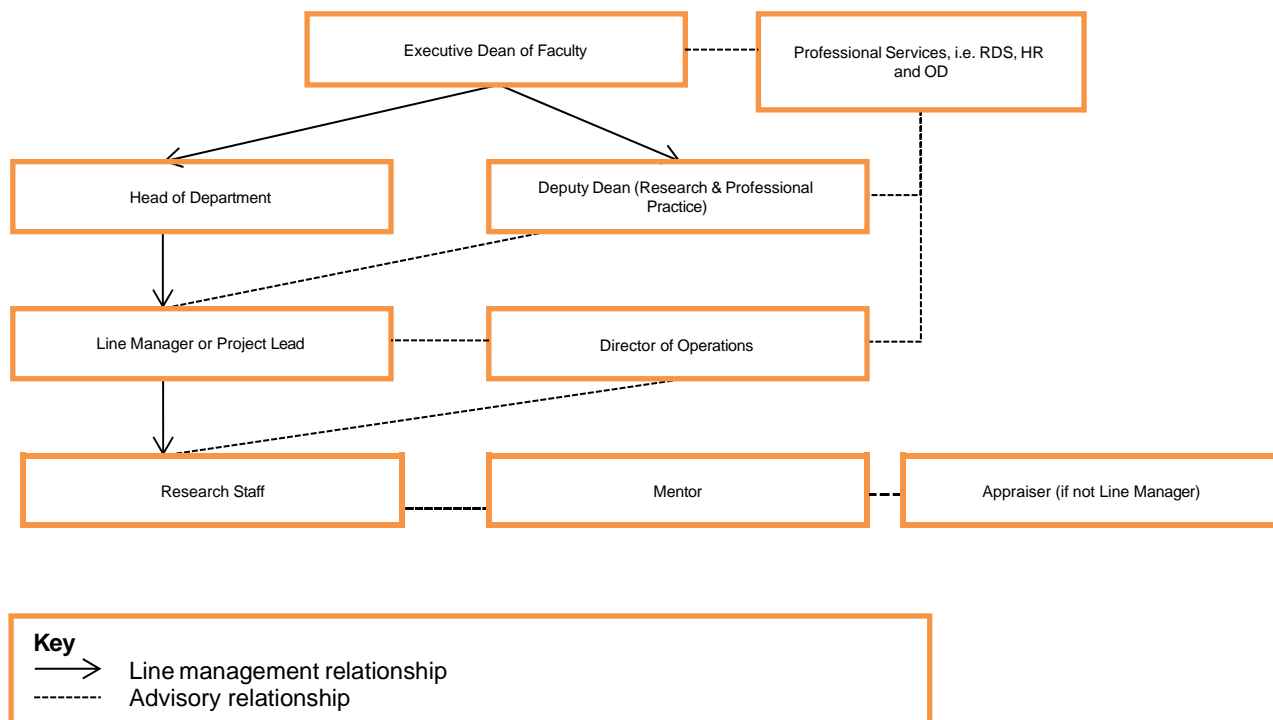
Executive Dean of Faculty

Professional Services, i.e. RDS, HR and OD

Head of Department

Deputy Dean (Research & Professional Practice)

Line Manager or Project Lead

Director of Operations

Research Staff

Mentor

Appraiser (if not Line Manager)

Key
Line management relationship
Advisory relationship